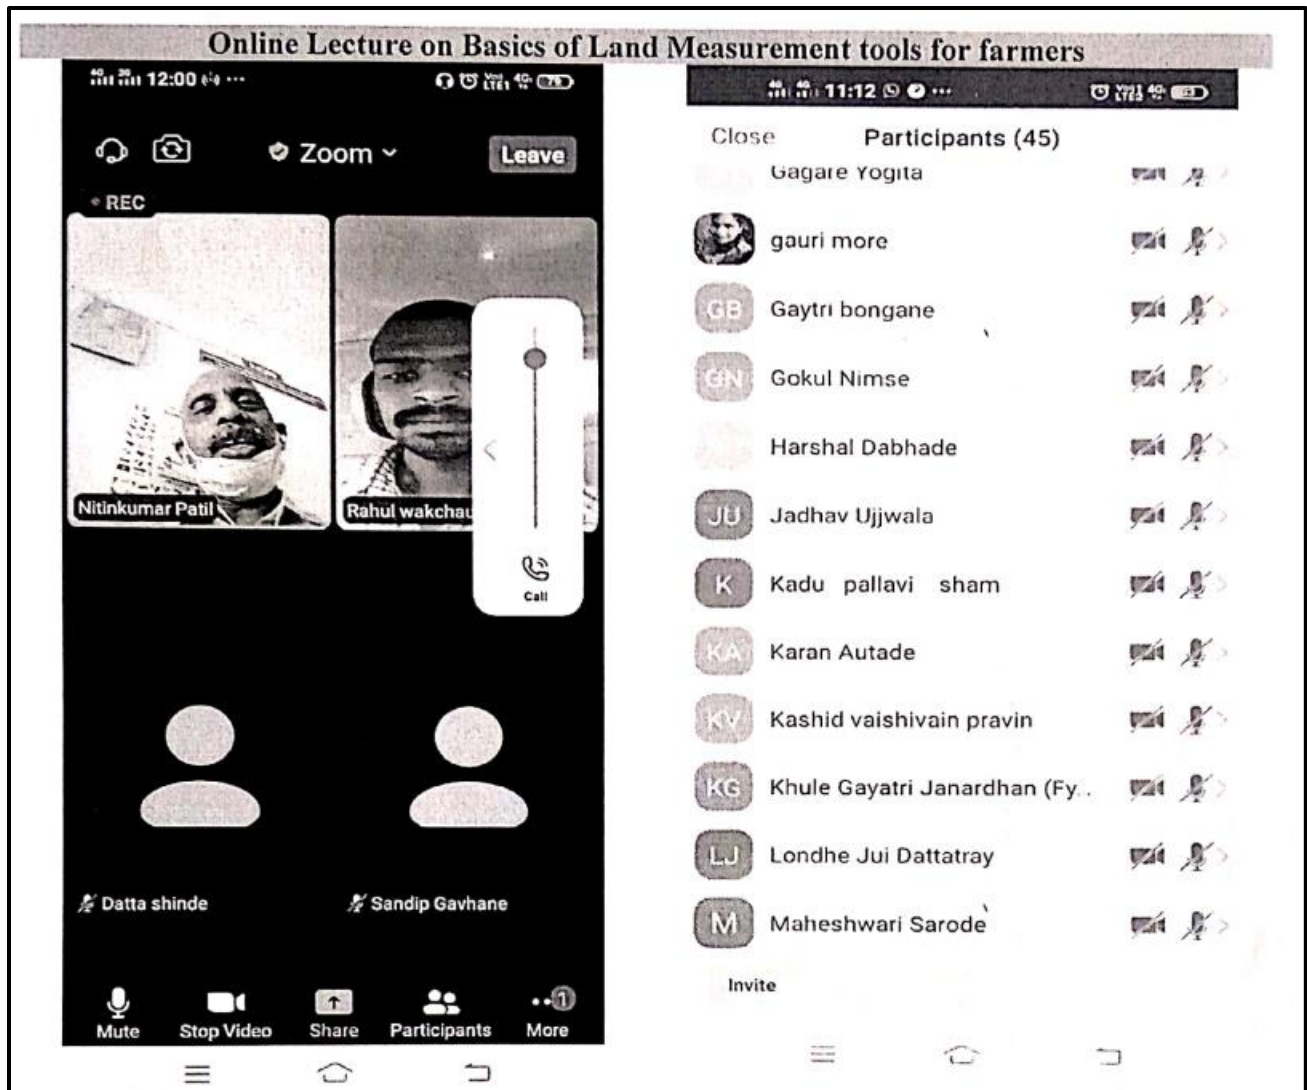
Online Lecture on Basics of Land Measurement tools for farmers

12:00

Zoom

Leave

REC

Nitinkumar Patil

Rahul wakchau

Call

Datta shinde

Sandip Gavhane

Mute

Stop Video

Share

Participants

More

11:12

Close

Participants (45)

Gagare Yogita

gauri more

GB Gaytri bongane

GN Gokul Nimse

Harshal Dabhade

JU Jadhav Ujjwala

K Kadu pallavi sham

KA Karan Autade

KV Kashid vaishivain pravin

KG Khule Gayatri Janardhan (Fy..

LJ Londhe Jui Dattatray

M Maheshwari Sarode

Invite